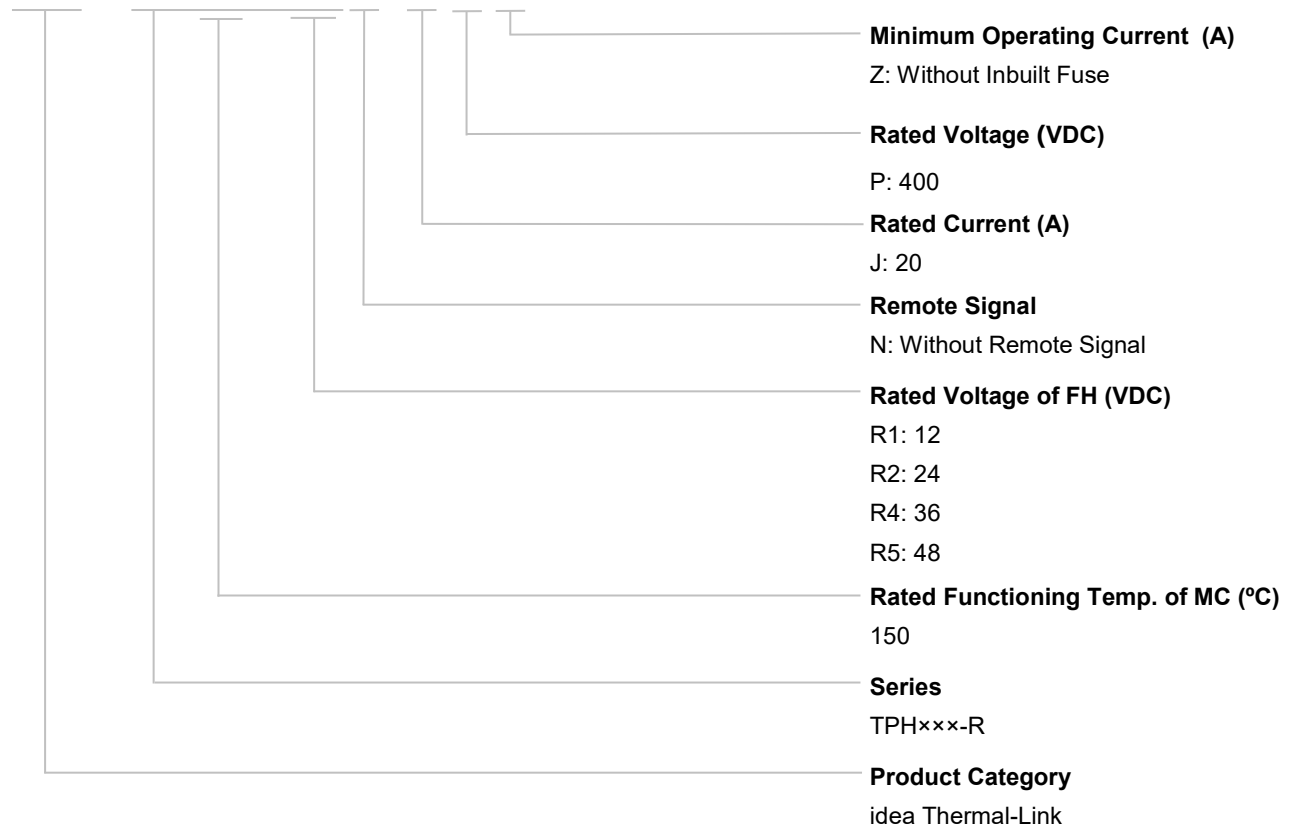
Minimum Operating Current (A)
Z: Without Inbuilt Fuse

Rated Voltage (VDC)
P: 400

Rated Current (A)
J: 20

Remote Signal
N: Without Remote Signal

Rated Voltage of FH (VDC)
R1: 12
R2: 24
R4: 36
R5: 48

Rated Functioning Temp. of MC (ºC)
150

Series
TPH×××-R

Product Category
idea Thermal-Link